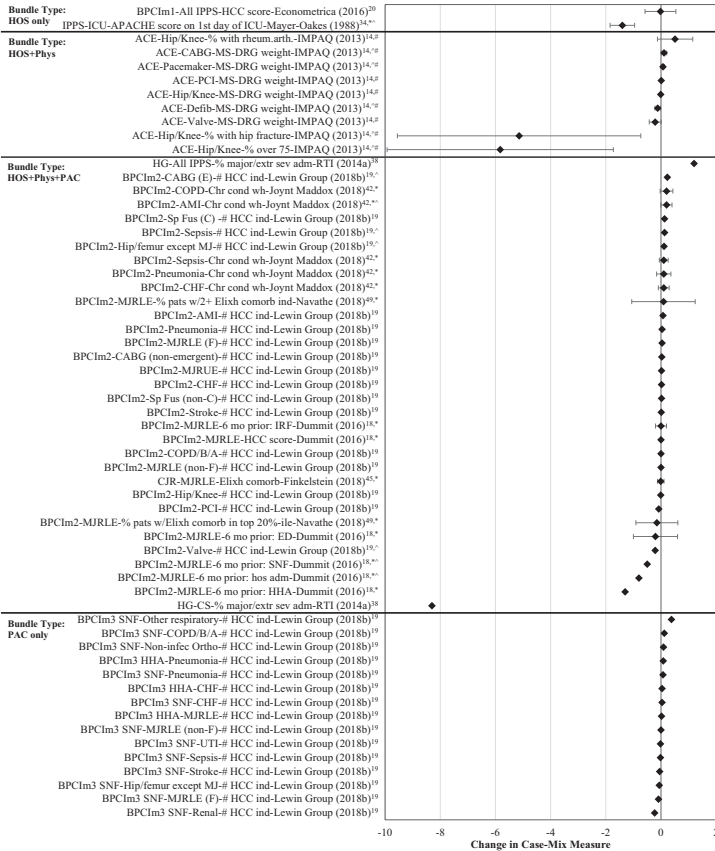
Bundle Type: HOS only

BPCIm1-All IPPS-HCC score-Econometrica (2016)$^{20}$
IPPS-ICU-APACHE score on 1st day of ICU-Mayer-Oakes (1988)$^{34,*,\wedge}$

Bundle Type: HOS+Phys

ACE-Hip/Knee-% with rheum.arth.-IMPAQ (2013)$^{14,\wedge\#}$
ACE-CABG-MS-DRG weight-IMPAQ (2013)$^{14,\wedge\#}$
ACE-Pacemaker-MS-DRG weight-IMPAQ (2013)$^{14,\wedge\#}$
ACE-PCI-MS-DRG weight-IMPAQ (2013)$^{14,\#}$
ACE-Hip/Knee-MS-DRG weight-IMPAQ (2013)$^{14,\#}$
ACE-Defib-MS-DRG weight-IMPAQ (2013)$^{14,\wedge\#}$
ACE-Valve-MS-DRG weight-IMPAQ (2013)$^{14,\wedge\#}$
ACE-Hip/Knee-% with hip fracture-IMPAQ (2013)$^{14,\wedge\#}$
ACE-Hip/Knee-% over 75-IMPAQ (2013)$^{14,\wedge\#}$

Bundle Type: HOS+Phys+PAC

HG-All IPPS-% major/extr sev adm-RTI (2014a)$^{38}$
BPCIm2-CABG (E)-# HCC ind-Lewin Group (2018b)$^{19,\wedge}$
BPCIm2-COPD-Chr cond wh-Joynt Maddox (2018)$^{42,*}$
BPCIm2-AMI-Chr cond wh-Joynt Maddox (2018)$^{42,*}$
BPCIm2-Sp Fus (C) -# HCC ind-Lewin Group (2018b)$^{19}$
BPCIm2-Sepsis-# HCC ind-Lewin Group (2018b)$^{19,\wedge}$
BPCIm2-Hip/femur except MJ-# HCC ind-Lewin Group (2018b)$^{19,\wedge}$
BPCIm2-Sepsis-Chr cond wh-Joynt Maddox (2018)$^{42,*}$
BPCIm2-Pneumonia-Chr cond wh-Joynt Maddox (2018)$^{42,*}$
BPCIm2-CHF-Chr cond wh-Joynt Maddox (2018)$^{42,*}$
BPCIm2-MJRLE-% pats w/2+ Elixh comorb ind-Navathe (2018)$^{49,*}$
BPCIm2-AMI-# HCC ind-Lewin Group (2018b)$^{19}$
BPCIm2-Pneumonia-# HCC ind-Lewin Group (2018b)$^{19}$
BPCIm2-MJRLE (F)-# HCC ind-Lewin Group (2018b)$^{19}$
BPCIm2-CABG (non-emergent)-# HCC ind-Lewin Group (2018b)$^{19}$
BPCIm2-MJRUE-# HCC ind-Lewin Group (2018b)$^{19}$
BPCIm2-CHF-# HCC ind-Lewin Group (2018b)$^{19}$
BPCIm2-Sp Fus (non-C)-# HCC ind-Lewin Group (2018b)$^{19}$
BPCIm2-Stroke-# HCC ind-Lewin Group (2018b)$^{19}$
BPCIm2-MJRLE-6 mo prior: IRF-Dummit (2016)$^{18,*}$
BPCIm2-MJRLE-HCC score-Dummit (2016)$^{18,*}$
BPCIm2-COPD/B/A-# HCC ind-Lewin Group (2018b)$^{19}$
BPCIm2-MJRLE (non-F)-# HCC ind-Lewin Group (2018b)$^{19}$
CJR-MJRLE-Elixh comorb-Finkelstein (2018)$^{45,*}$
BPCIm2-Hip/Knee-# HCC ind-Lewin Group (2018b)$^{19}$
BPCIm2-PCI-# HCC ind-Lewin Group (2018b)$^{19}$
BPCIm2-MJRLE-% pats w/Elixh comorb in top 20%-ile-Navathe (2018)$^{49,*}$
BPCIm2-MJRLE-6 mo prior: ED-Dummit (2016)$^{18,*}$
BPCIm2-Valve-# HCC ind-Lewin Group (2018b)$^{19,\wedge}$
BPCIm2-MJRLE-6 mo prior: SNF-Dummit (2016)$^{18,*\wedge}$
BPCIm2-MJRLE-6 mo prior: hos adm-Dummit (2016)$^{18,*\wedge}$
BPCIm2-MJRLE-6 mo prior: HHA-Dummit (2016)$^{18,*}$
HG-CS-% major/extr sev adm-RTI (2014a)$^{38}$

Bundle Type: PAC only

BPCIm3 SNF-Other respiratory-# HCC ind-Lewin Group (2018b)$^{19}$
BPCIm3 SNF-COPD/B/A-# HCC ind-Lewin Group (2018b)$^{19}$
BPCIm3 SNF-Non-infec Ortho-# HCC ind-Lewin Group (2018b)$^{19}$
BPCIm3 HHA-Pneumonia-# HCC ind-Lewin Group (2018b)$^{19}$
BPCIm3 SNF-Pneumonia-# HCC ind-Lewin Group (2018b)$^{19}$
BPCIm3 HHA-CHF-# HCC ind-Lewin Group (2018b)$^{19}$
BPCIm3 SNF-CHF-# HCC ind-Lewin Group (2018b)$^{19}$
BPCIm3 HHA-MJRLE-# HCC ind-Lewin Group (2018b)$^{19}$
BPCIm3 SNF-MJRLE (non-F)-# HCC ind-Lewin Group (2018b)$^{19}$
BPCIm3 SNF-UTI-# HCC ind-Lewin Group (2018b)$^{19}$
BPCIm3 SNF-Sepsis-# HCC ind-Lewin Group (2018b)$^{19}$
BPCIm3 SNF-Stroke-# HCC ind-Lewin Group (2018b)$^{19}$
BPCIm3 SNF-Hip/femur except MJ-# HCC ind-Lewin Group (2018b)$^{19}$
BPCIm3 SNF-MJRLE (F)-# HCC ind-Lewin Group (2018b)$^{19}$
BPCIm3 SNF-Renal-# HCC ind-Lewin Group (2018b)$^{19}$

-10 -8 -6 -4 -2 0 2
Change in Case-Mix Measure